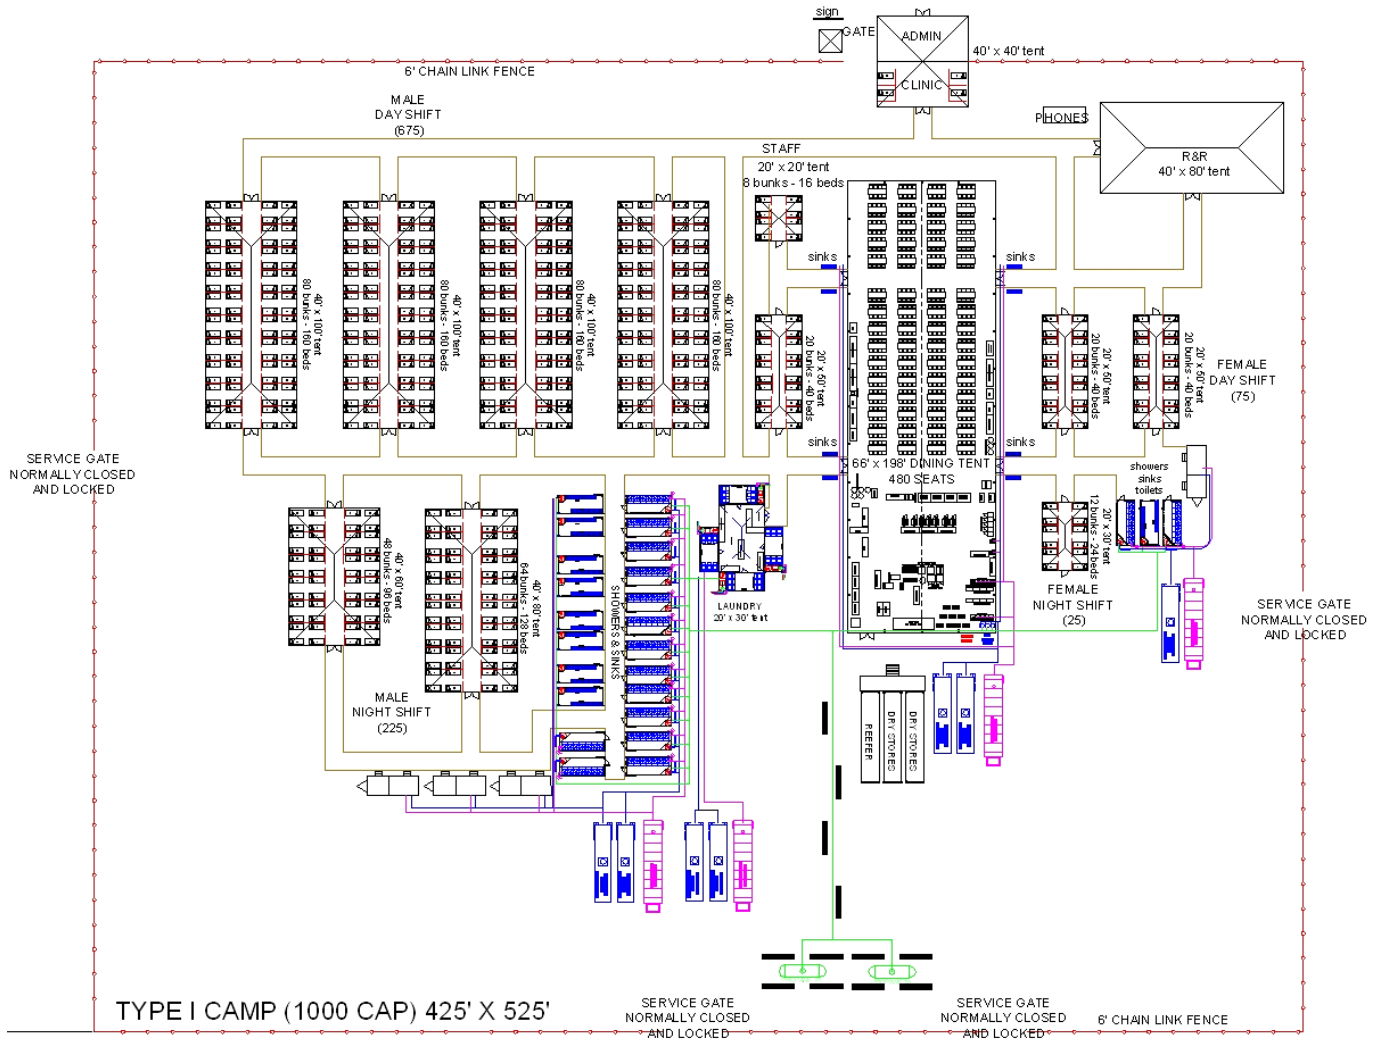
sign
GATE
ADMIN
CLINIC
40' x 40' tent
6' CHAIN LINK FENCE
PHONES
R&R
40' x 80' tent
MALE
DAY SHIFT
(675)
STAFF
20' x 20' tent
8 bunks - 16 beds
40' x 100' tent
80 bunks - 160 beds
40' x 100' tent
80 bunks - 160 beds
40' x 100' tent
80 bunks - 160 beds
40' x 100' tent
80 bunks - 160 beds
sinks
sinks
20' x 60' tent
20 bunks - 40 beds
20' x 60' tent
20 bunks - 40 beds
20' x 60' tent
20 bunks - 40 beds
FEMALE
DAY SHIFT
(75)
sinks
sinks
66' x 198' DINING TENT
480 SEATS
SERVICE GATE
NORMALLY CLOSED
AND LOCKED
showers
sinks
toilets
40' x 60' tent
48 bunks - 96 beds
40' x 80' tent
64 bunks - 128 beds
SHOWERS & SINKS
LAUNDRY
20' x 30' tent
20' x 30' tent
12 bunks - 24 beds
FEMALE
NIGHT SHIFT
(25)
SERVICE GATE
NORMALLY CLOSED
AND LOCKED
MALE
NIGHT SHIFT
(225)
REEFER
DRY STORES
DRY STORES
TYPE I CAMP (1000 CAP) 425' X 525'
SERVICE GATE
NORMALLY CLOSED
AND LOCKED
SERVICE GATE
NORMALLY CLOSED
AND LOCKED
6' CHAIN LINK FENCE